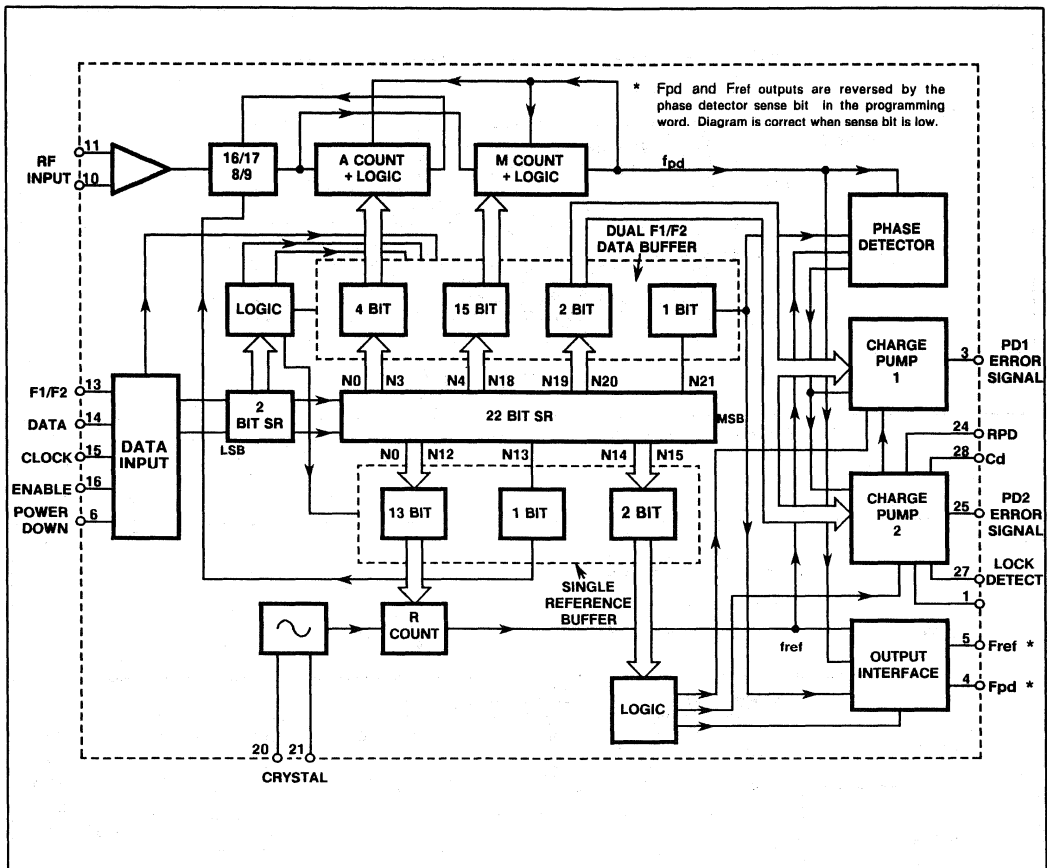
* Fpd and Fref outputs are reversed by the phase detector sense bit in the programming word. Diagram is correct when sense bit is low.

RF INPUT 11 10

16/17 8/9

A COUNT + LOGIC

M COUNT + LOGIC

fpd

PHASE DETECTOR

DUAL F1/F2 DATA BUFFER

LOGIC

4 BIT

15 BIT

2 BIT

1 BIT

CHARGE PUMP 1

3 PD1 ERROR SIGNAL

F1/F2 13

DATA 14

CLOCK 15

ENABLE 16

POWER DOWN 6

DATA INPUT

2 BIT SR

LSB

N0 N3 N4 N18 N19 N20 N21

22 BIT SR

MSB

N0 N12 N13 N14 N15

24 RPD

28 Cd

CHARGE PUMP 2

25 PD2 ERROR SIGNAL

13 BIT

1 BIT

2 BIT

27 LOCK DETECT

1

SINGLE REFERENCE BUFFER

R COUNT

fref

OUTPUT INTERFACE

5 Fref *

4 Fpd *

LOGIC

20 21

CRYSTAL